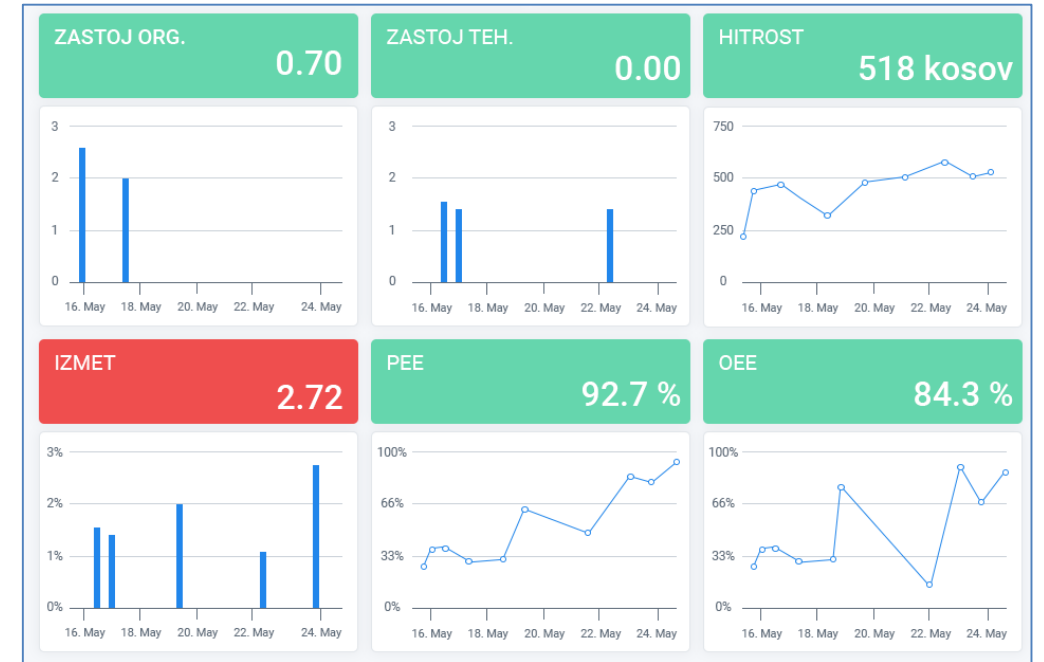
ZASTOJ ORG.
0.70

3
2
1
0
16. May 18. May 20. May 22. May 24. May

ZASTOJ TEH.
0.00

3
2
1
0
16. May 18. May 20. May 22. May 24. May

HITROST
518 kosov

750
500
250
0
16. May 18. May 20. May 22. May 24. May

IZMET
2.72

3%
2%
1%
0%
16. May 18. May 20. May 22. May 24. May

PEE
92.7 %

100%
66%
33%
0%
16. May 18. May 20. May 22. May 24. May

OEE
84.3 %

100%
66%
33%
0%
16. May 18. May 20. May 22. May 24. May